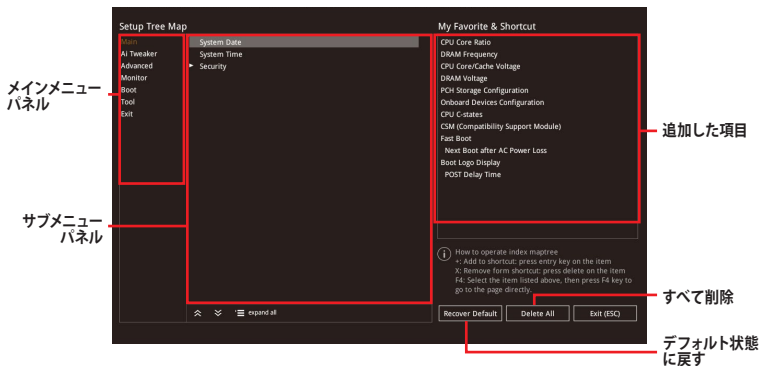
Setup Tree Map

メインメニューパネル

Main
Ai Tweaker
Advanced
Monitor
Boot
Tool
Exit

System Date
System Time
► Security

サブメニューパネル

expand all

My Favorite & Shortcut

CPU Core Ratio
DRAM Frequency
CPU Core/Cache Voltage
DRAM Voltage
PCH Storage Configuration
Onboard Devices Configuration
CPU C-states
CSM (Compatibility Support Module)
Fast Boot
Next Boot after AC Power Loss
Boot Logo Display
POST Delay Time

追加した項目

How to operate index maptree
+: Add to shortcut: press entry key on the item
X: Remove form shortcut: press delete on the item
F4: Select the item listed above, then press F4 key to go to the page directly.

すべて削除

Recover Default
Delete All
Exit (ESC)

デフォルト状態に戻す